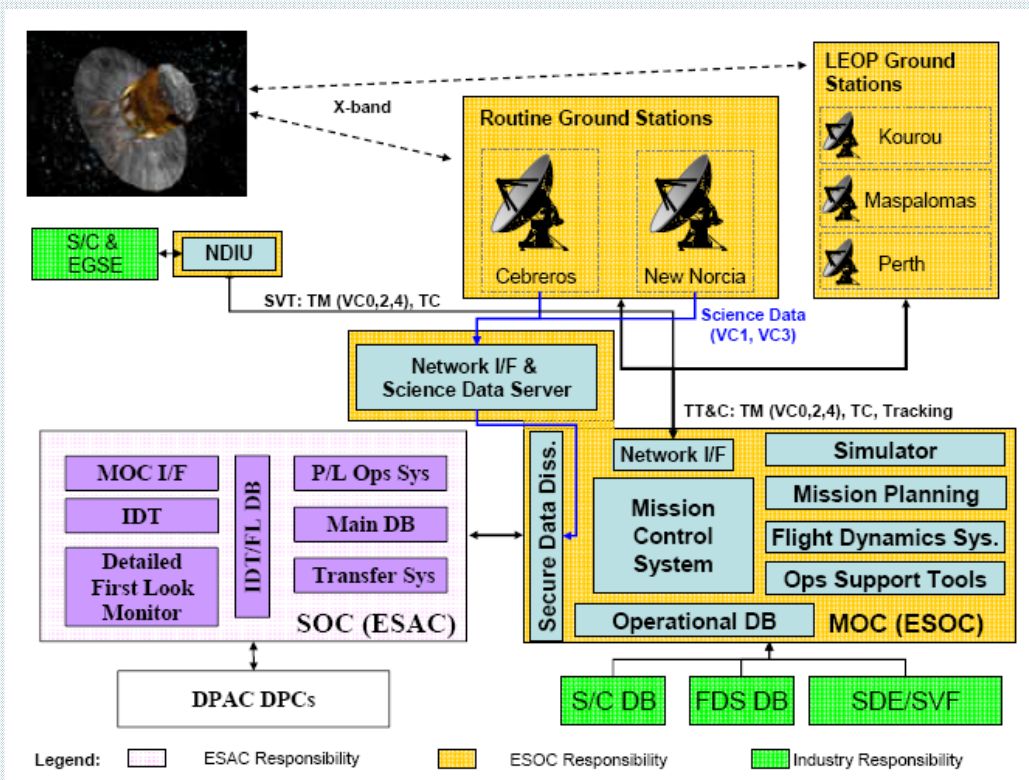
X-band

LEOP Ground Stations

Kourou

Maspalomas

Perth

Routine Ground Stations

Cebreros

New Norcia

S/C & EGSE

NDIU

SVT: TM (VC0,2,4), TC

Science Data (VC1, VC3)

Network I/F & Science Data Server

TT&C: TM (VC0,2,4), TC, Tracking

MOC I/F

IDT

Detailed First Look Monitor

IDT/FL DB

P/L Ops Sys

Main DB

Transfer Sys

SOC (ESAC)

Secure Data Diss.

Network I/F

Mission Control System

Simulator

Mission Planning

Flight Dynamics Sys.

Ops Support Tools

Operational DB

MOC (ESOC)

DPAC DPCs

S/C DB

FDS DB

SDE/SVF

Legend: ESAC Responsibility ESOC Responsibility Industry Responsibility